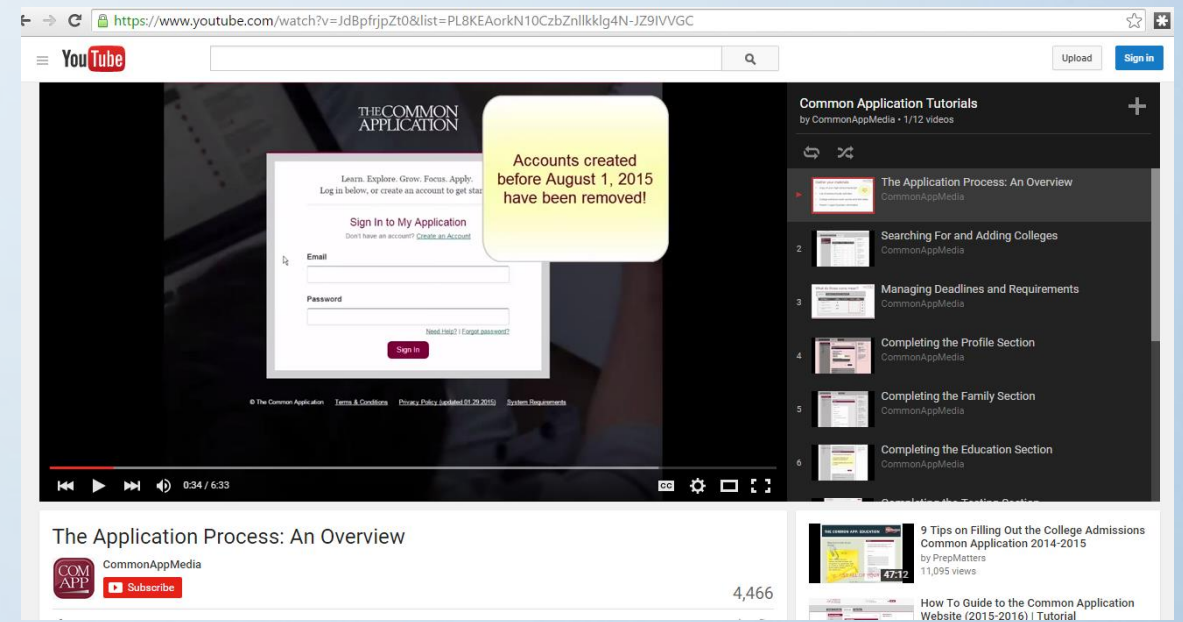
https://www.youtube.com/watch?v=JdBpfrjpZt0&list=PL8KEAorkN10CzbZnllkklg4N-JZ9IVVGC

YouTube

Upload Sign in

THE COMMON APPLICATION

Learn. Explore. Grow. Focus. Apply. Log in below, or create an account to get star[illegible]

Sign In to My Application
Don't have an account? Create an Account

Email

Password

Need Help? | Forgot password?

Sign In

Accounts created before August 1, 2015 have been removed!

© The Common Application Terms & Conditions Privacy Policy (updated 01.29.2015) System Requirements

0:34 / 6:33

Common Application Tutorials
by CommonAppMedia • 1/12 videos

The Application Process: An Overview
CommonAppMedia

2 Searching For and Adding Colleges
CommonAppMedia

3 Managing Deadlines and Requirements
CommonAppMedia

4 Completing the Profile Section
CommonAppMedia

5 Completing the Family Section
CommonAppMedia

6 Completing the Education Section
CommonAppMedia

The Application Process: An Overview

CommonAppMedia
Subscribe

4,466

9 Tips on Filling Out the College Admissions Common Application 2014-2015
by PrepMatters
11,095 views
47:12

How To Guide to the Common Application Website (2015-2016) | Tutorial